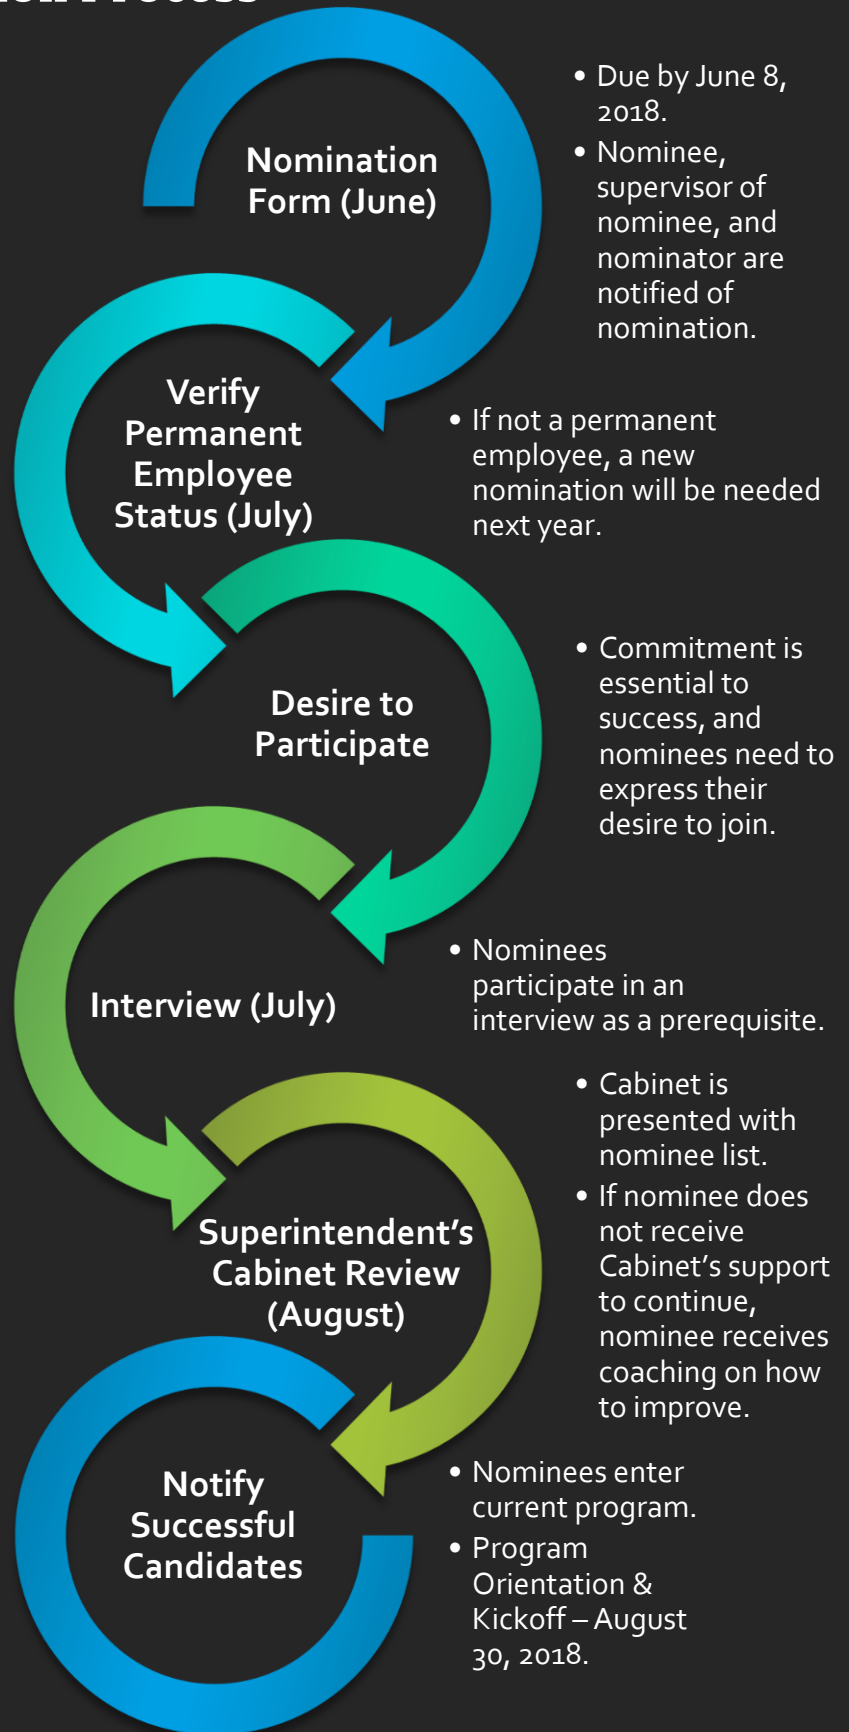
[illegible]

Nomination Form (June)

- Due by June 8, 2018.
- Nominee, supervisor of nominee, and nominator are notified of nomination.

Verify Permanent Employee Status (July)

- If not a permanent employee, a new nomination will be needed next year.

Desire to Participate

- Commitment is essential to success, and nominees need to express their desire to join.

Interview (July)

- Nominees participate in an interview as a prerequisite.

Superintendent's Cabinet Review (August)

- Cabinet is presented with nominee list.
- If nominee does not receive Cabinet's support to continue, nominee receives coaching on how to improve.

Notify Successful Candidates

- Nominees enter current program.
- Program Orientation & Kickoff – August 30, 2018.